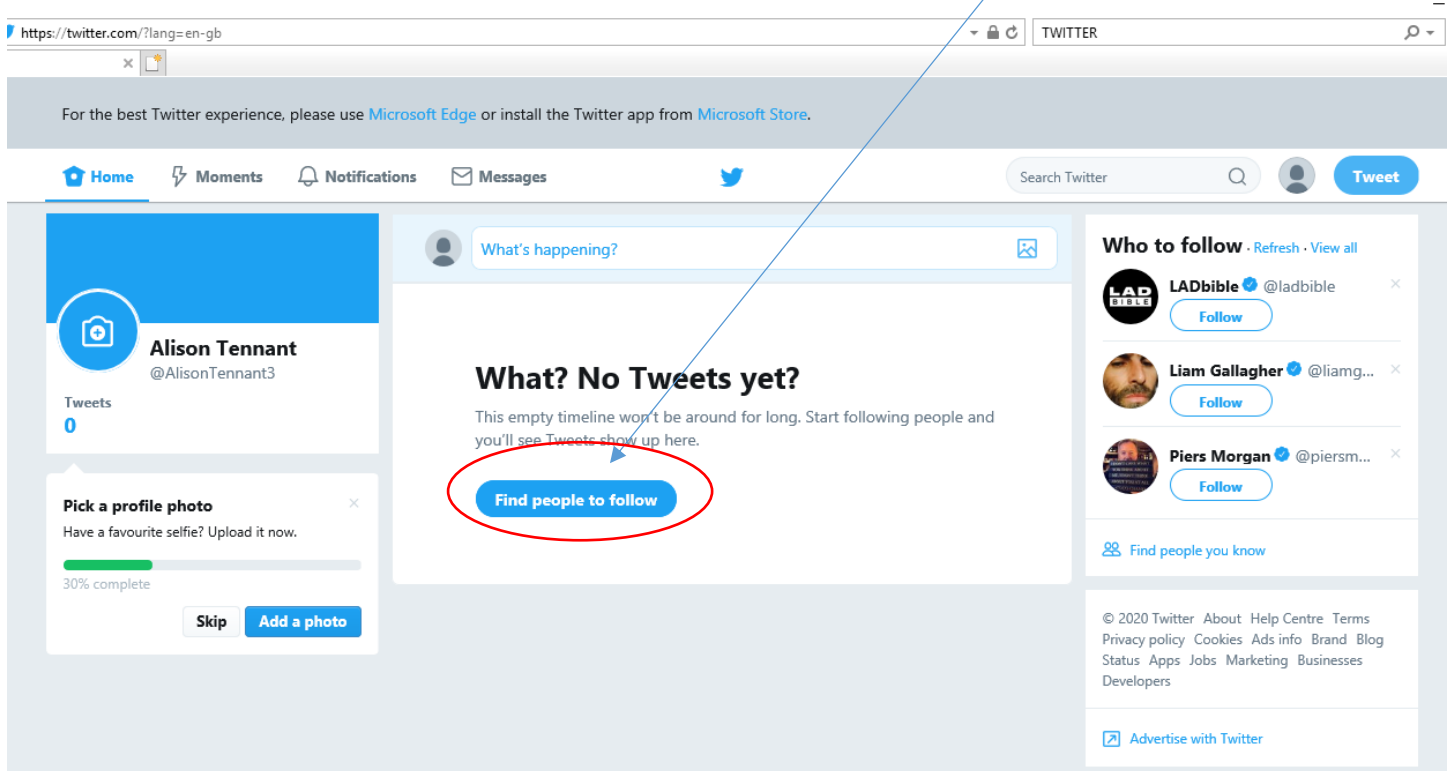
https://twitter.com/?lang=en-gb

TWITTER

For the best Twitter experience, please use Microsoft Edge or install the Twitter app from Microsoft Store.

Home Moments Notifications Messages

Search Twitter

Tweet

Alison Tennant
@AlisonTennant3

Tweets
0

Pick a profile photo
Have a favourite selfie? Upload it now.

30% complete

Skip Add a photo

What's happening?

What? No Tweets yet?

This empty timeline won't be around for long. Start following people and you'll see Tweets show up here.

Find people to follow

Who to follow · Refresh · View all

LAD BIBLE

LADbible @ladbible
Follow

Liam Gallagher @liamg...
Follow

Piers Morgan @piersm...
Follow

Find people you know

© 2020 Twitter About Help Centre Terms Privacy policy Cookies Ads info Brand Blog Status Apps Jobs Marketing Businesses Developers

Advertise with Twitter